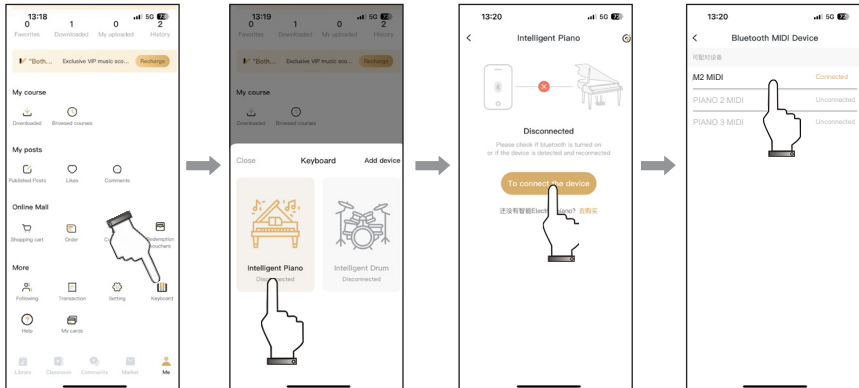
13:18 5G 72

0 Favorites
1 Downloaded
0 My uploaded
2 History

"Both... Exclusive VIP music sco... Recharge

My course
Downloaded
Browsed courses

My posts
Published Posts
Likes
Comments

Online Mall
Shopping cart
Order
Co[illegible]
Redemption vouchers

More
Following
Transaction
Setting
Keyboard
Help
My cards

Library
Classroom
Community
Market
Me

13:19 5G 72

0 Favorites
1 Downloaded
0 My uploaded
2 History

"Both... Exclusive VIP music sco... Recharge

My course
Downloaded
Browsed courses

Close
Keyboard
Add device

Intelligent Piano
Disconnected

Intelligent Drum
Disconnected

13:20 5G 72

Intelligent Piano

Disconnected

Please check if bluetooth is turned on or if the device is detected and reconnected

To connect the device

还没有智能Electric Piano? 去购买

13:20 5G 72

Bluetooth MIDI Device

可配对设备

M2 MIDI Connected
PIANO 2 MIDI Unconnected
PIANO 3 MIDI Unconnected